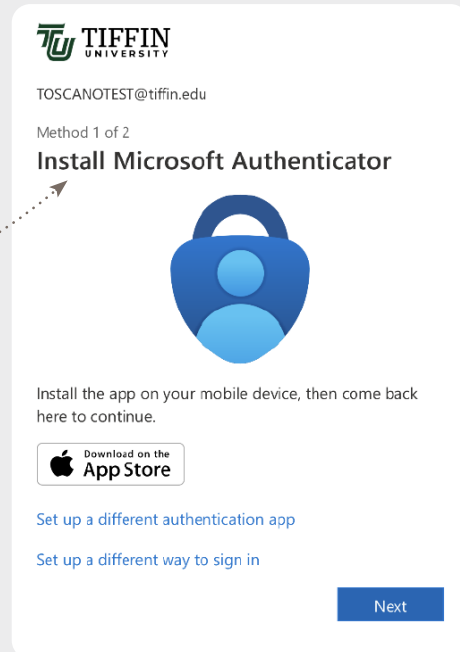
TU TIFFIN UNIVERSITY

TOSCANOTEST@tiffin.edu

Method 1 of 2

Install Microsoft Authenticator

Install the app on your mobile device, then come back here to continue.

Download on the App Store

Set up a different authentication app

Set up a different way to sign in

Next